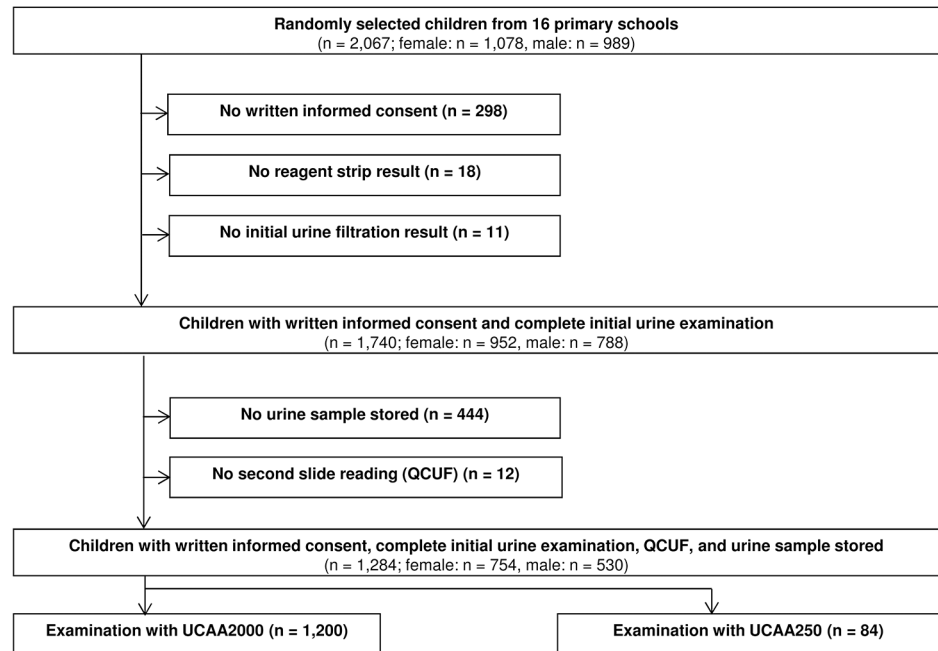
Randomly selected children from 16 primary schools
(n = 2,067; female: n = 1,078, male: n = 989)

No written informed consent (n = 298)

No reagent strip result (n = 18)

No initial urine filtration result (n = 11)

Children with written informed consent and complete initial urine examination
(n = 1,740; female: n = 952, male: n = 788)

No urine sample stored (n = 444)

No second slide reading (QCUF) (n = 12)

Children with written informed consent, complete initial urine examination, QCUF, and urine sample stored
(n = 1,284; female: n = 754, male: n = 530)

Examination with UCAA2000 (n = 1,200)

Examination with UCAA250 (n = 84)